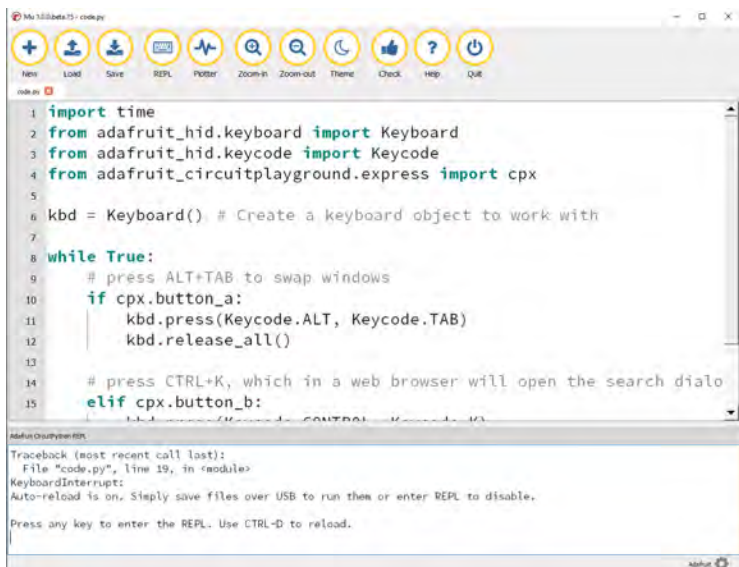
Mu 1.0.0.beta.15 - code.py

New Load Save REPL Plotter Zoom-in Zoom-out Theme Check Help Quit

code.py

1 import time
2 from adafruit_hid.keyboard import Keyboard
3 from adafruit_hid.keycode import Keycode
4 from adafruit_circuitplayground.express import cpx
5
6 kbd = Keyboard() # Create a keyboard object to work with
7
8 while True:
9     # press ALT+TAB to swap windows
10     if cpx.button_a:
11         kbd.press(Keycode.ALT, Keycode.TAB)
12         kbd.release_all()
13
14     # press CTRL+K, which in a web browser will open the search dialo
15     elif cpx.button_b:
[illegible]

Adafruit CircuitPython REPL

Traceback (most recent call last):
  File "code.py", line 19, in <module>
KeyboardInterrupt:
Auto-reload is on. Simply save files over USB to run them or enter REPL to disable.

Press any key to enter the REPL. Use CTRL-D to reload.

Adafruit